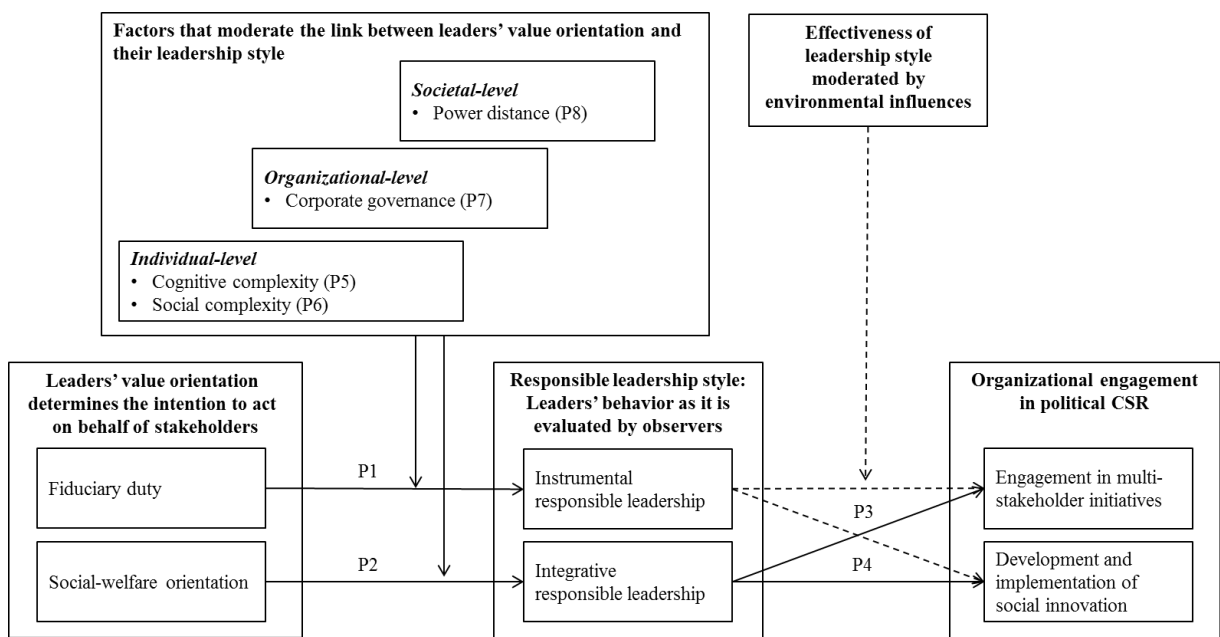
Factors that moderate the link between leaders' value orientation and their leadership style

Societal-level
• Power distance (P8)

Organizational-level
• Corporate governance (P7)

Individual-level
• Cognitive complexity (P5)
• Social complexity (P6)

Effectiveness of leadership style moderated by environmental influences

Leaders' value orientation determines the intention to act on behalf of stakeholders

Fiduciary duty

Social-welfare orientation

P1

P2

Responsible leadership style: Leaders' behavior as it is evaluated by observers

Instrumental responsible leadership

Integrative responsible leadership

P3

P4

Organizational engagement in political CSR

Engagement in multi-stakeholder initiatives

Development and implementation of social innovation